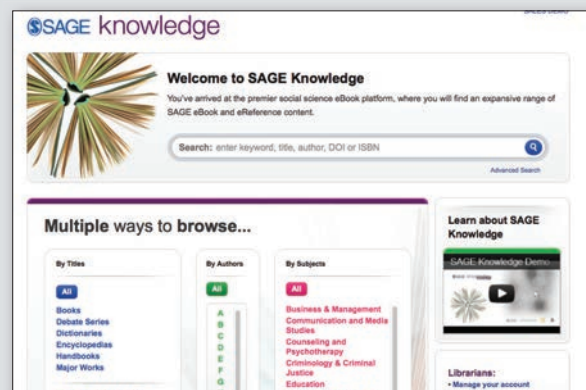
SSAGE knowledge

SAGE DEMO

Welcome to SAGE Knowledge

You've arrived at the premier social science eBook platform, where you will find an expansive range of SAGE eBook and eReference content.

Search: enter keyword, title, author, DOI or ISBN

Advanced Search

Multiple ways to browse...

By Titles

All

Books
Debate Series
Dictionaries
Encyclopedias
Handbooks
Major Works

By Authors

All

A
B
C
D
E
F
G

By Subjects

All

Business & Management
Communication and Media Studies
Counseling and Psychotherapy
Criminology & Criminal Justice
Education

Learn about SAGE Knowledge

SAGE Knowledge Demo

Librarians:
• Manage your account